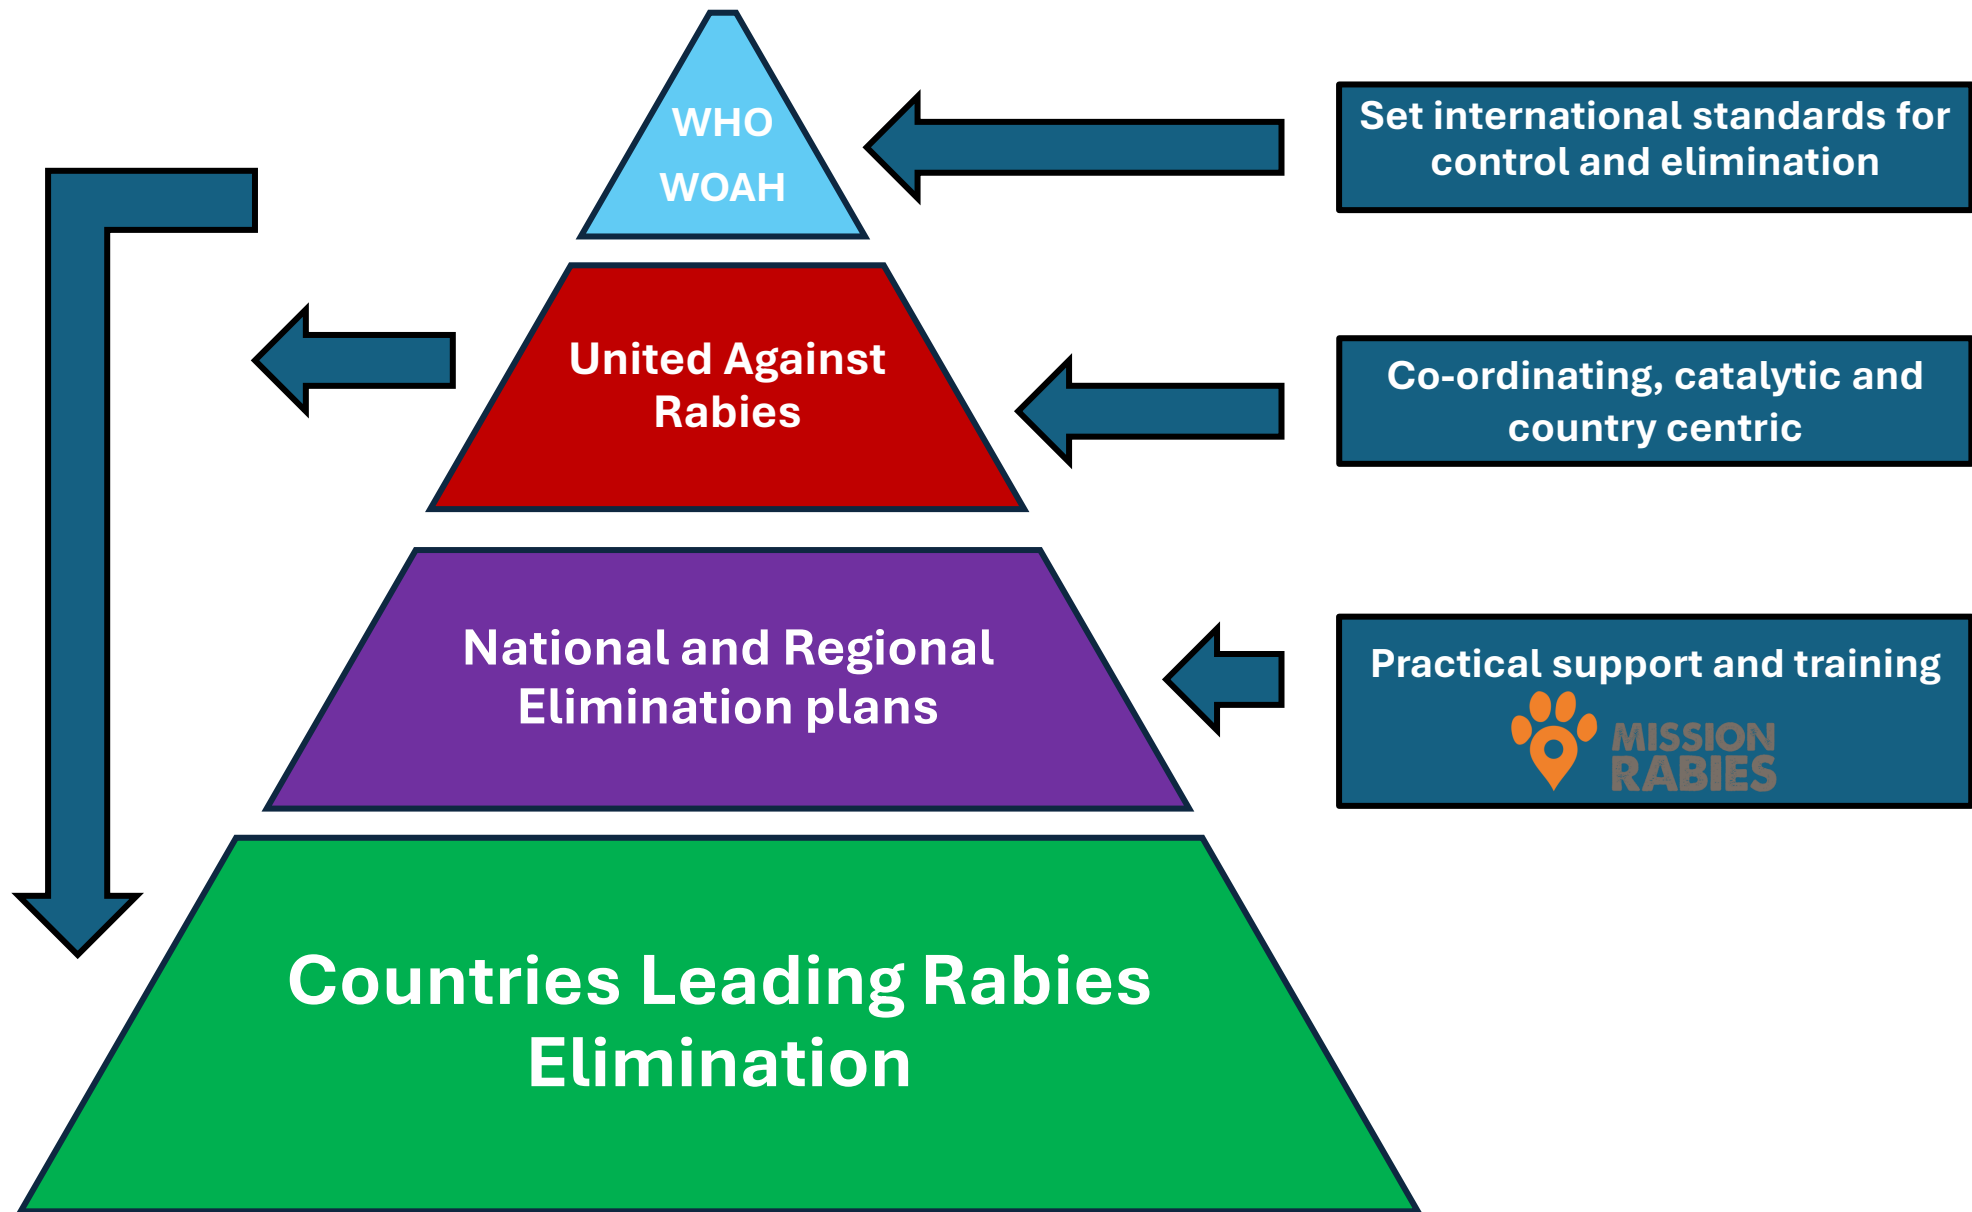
WHO
WOAH

Set international standards for control and elimination

United Against Rabies

Co-ordinating, catalytic and country centric

National and Regional Elimination plans

Practical support and training

MISSION RABIES

Countries Leading Rabies Elimination